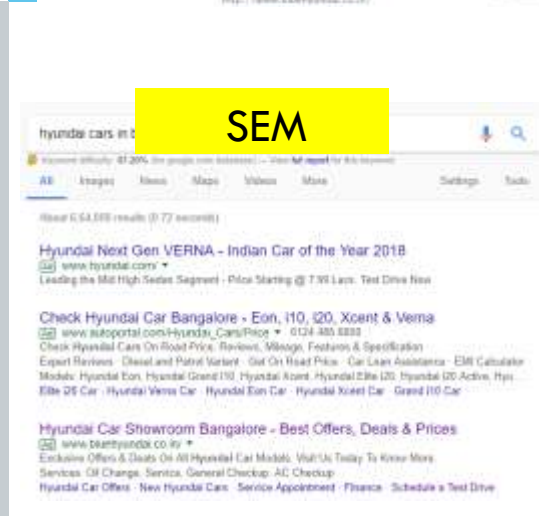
SEM

hyundai cars in b

Keyword difficulty: 61.20% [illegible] — View full report for this keyword

All Images News Maps Videos More Settings Tools

About 6,54,000 results (0.72 seconds)

Hyundai Next Gen VERNA - Indian Car of the Year 2018
Ad www.hyundai.com/
Leading the Mid High Sedan Segment - Price Starting @ 7.99 Lacs. Test Drive Now

Check Hyundai Car Bangalore - Eon, I10, I20, Xcent & Verna
Ad www.autoportal.com/Hyundai_Cars/Price 0124 485 8888
Check Hyundai Cars On Road Price, Reviews, Mileage, Features & Specification
Expert Reviews · Diesel and Petrol Variant · Get On Road Price · Car Loan Assistance · EMI Calculator
Models: Hyundai Eon, Hyundai Grand I10, Hyundai Xcent, Hyundai Elite I20, Hyundai I20 Active, Hyu...
Elite I20 Car · Hyundai Verna Car · Hyundai Eon Car · Hyundai Xcent Car · Grand I10 Car

Hyundai Car Showroom Bangalore - Best Offers, Deals & Prices
Ad www.bluehyundai.co.in/
Exclusive Offers & Deals On All Hyundai Car Models. Visit Us Today To Know More.
Services: Oil Change, Service, General Checkup, AC Checkup
Hyundai Car Offers · New Hyundai Cars · Service Appointment · Finance · Schedule a Test Drive